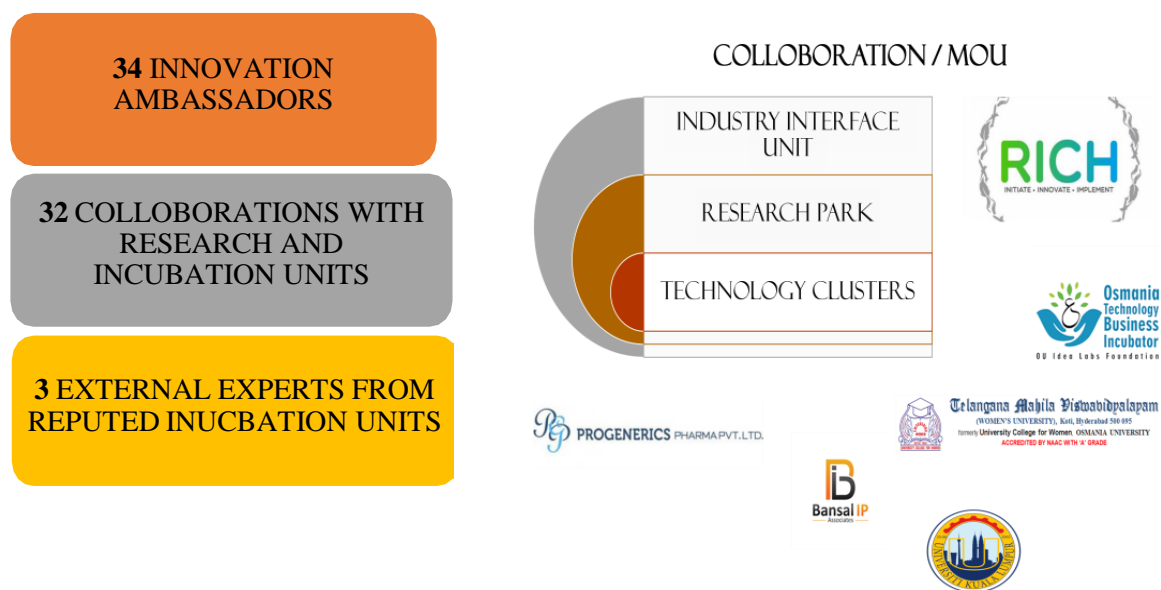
34 INNOVATION AMBASSADORS

32 COLLOBORATIONS WITH RESEARCH AND INCUBATION UNITS

3 EXTERNAL EXPERTS FROM REPUTED INUCBATION UNITS

COLLOBORATION / MOU

INDUSTRY INTERFACE UNIT

RESEARCH PARK

TECHNOLOGY CLUSTERS

RICH
INITIATE • INNOVATE • IMPLEMENT

Osmania Technology Business Incubator
OU Idea Labs Foundation

PROGENERICS PHARMA PVT. LTD.

Telangana Mahila Viswavidyalayam
(WOMEN'S UNIVERSITY), Koti, Hyderabad 500 095
formerly University College for Women OSMANIA UNIVERSITY
ACCREDITED BY NAAC WITH 'A' GRADE

Bansal IP
Associates

UNIVERSITI KUALA LUMPUR